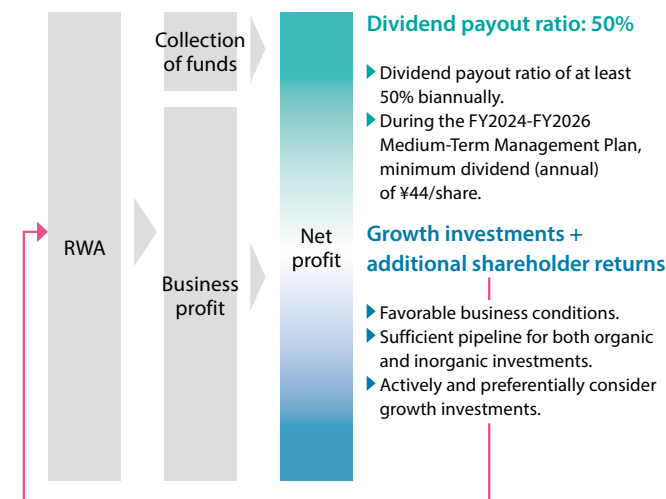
RWA

Collection of funds

Business profit

Net profit

Dividend payout ratio: 50%

Dividend payout ratio of at least 50% biannually.

During the FY2024-FY2026 Medium-Term Management Plan, minimum dividend (annual) of ¥44/share.

Growth investments + additional shareholder returns

Favorable business conditions.

Sufficient pipeline for both organic and inorganic investments.

Actively and preferentially consider growth investments.